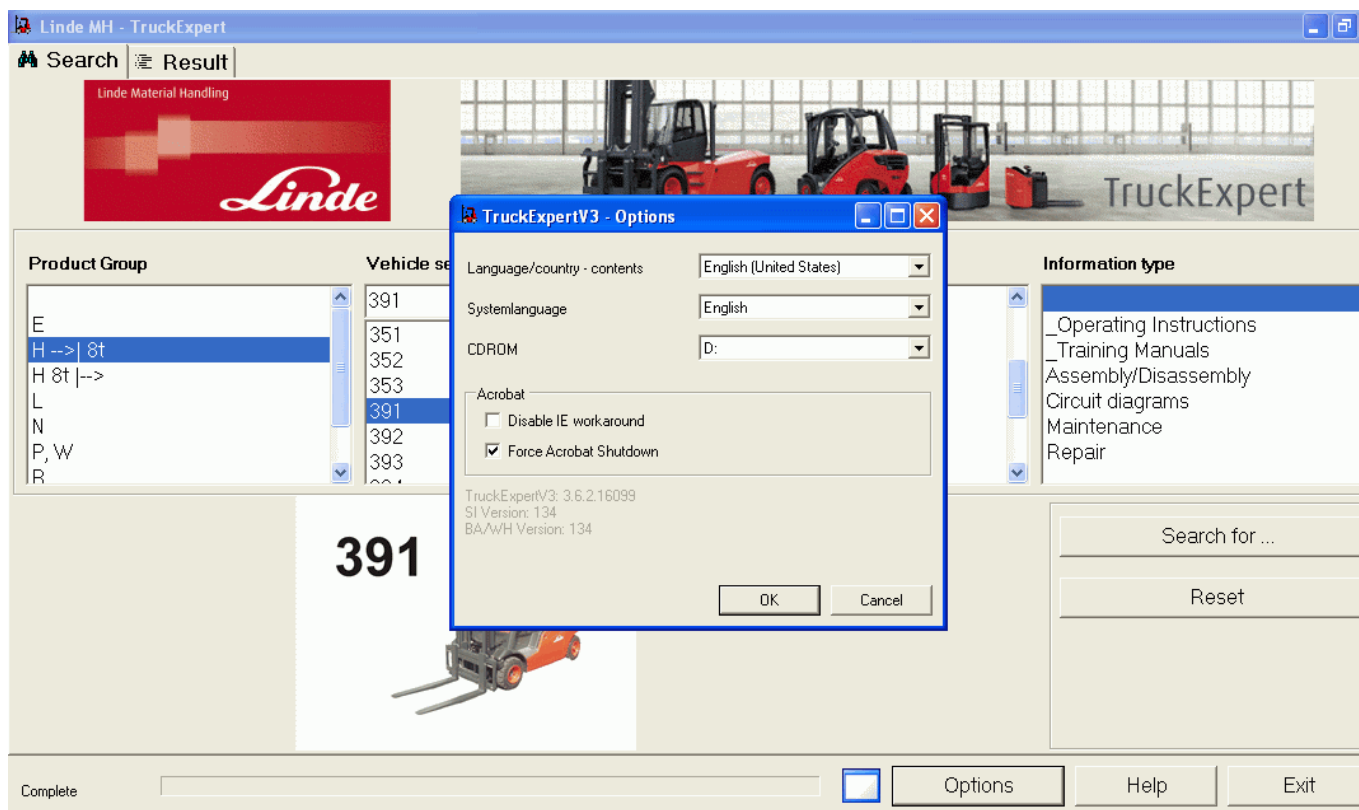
Linde MH - TruckExpert

Search
Result

Linde Material Handling
Linde

TruckExpert

Product Group

E
H -->| 8t
H 8t |-->
L
N
P, W
R

Vehicle se

391
351
352
353
391
392
393

Information type

_Operating Instructions
_Training Manuals
Assembly/Disassembly
Circuit diagrams
Maintenance
Repair

TruckExpertV3 - Options

Language/country - contents
English (United States)
Systemlanguage
English
CDROM
D:

Acrobat
Disable IE workaround
Force Acrobat Shutdown

TruckExpertV3: 3.6.2.16099
SI Version: 134
BA/WH Version: 134

OK
Cancel

391

Search for ...
Reset

Complete

Options
Help
Exit